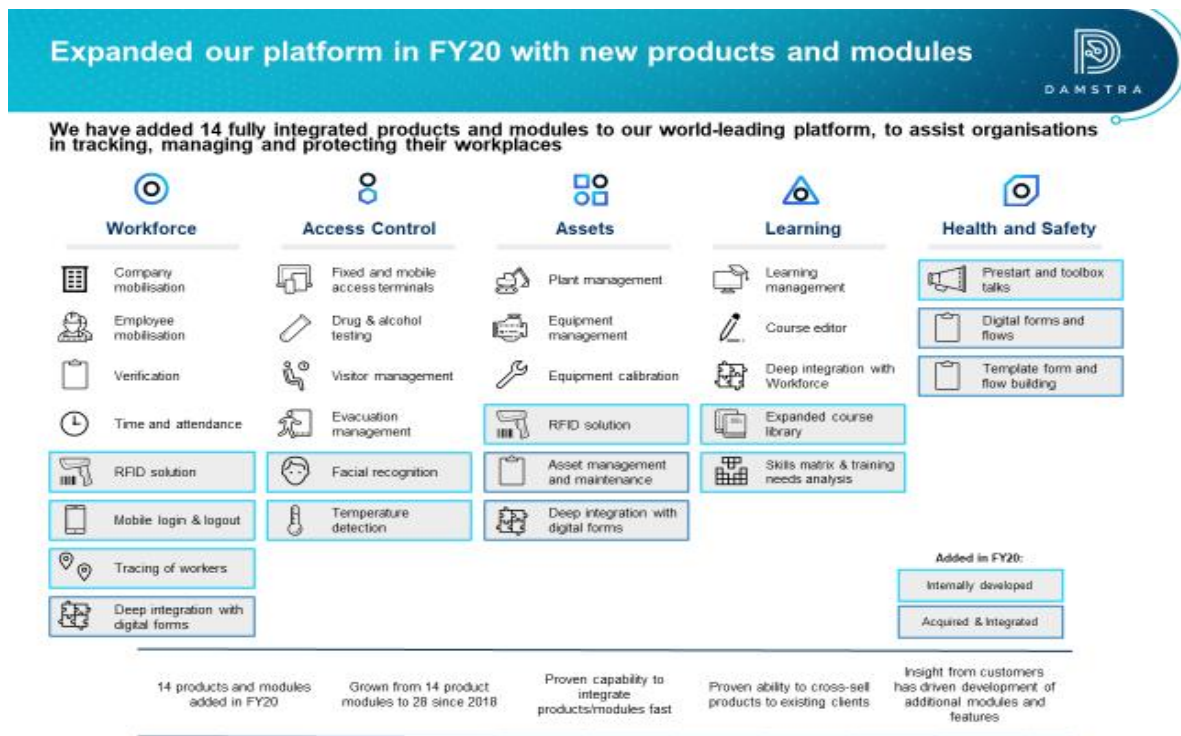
Expanded our platform in FY20 with new products and modules

DAMSTRA

We have added 14 fully integrated products and modules to our world-leading platform, to assist organisations in tracking, managing and protecting their workplaces

Workforce

Company mobilisation

Employee mobilisation

Verification

Time and attendance

RFID solution

Mobile login & logout

Tracing of workers

Deep integration with digital forms

Access Control

Fixed and mobile access terminals

Drug & alcohol testing

Visitor management

Evacuation management

Facial recognition

Temperature detection

Assets

Plant management

Equipment management

Equipment calibration

RFID solution

Asset management and maintenance

Deep integration with digital forms

Learning

Learning management

Course editor

Deep integration with Workforce

Expanded course library

Skills matrix & training needs analysis

Health and Safety

Prestart and toolbox talks

Digital forms and flows

Template form and flow building

Added in FY20:

Internally developed

Acquired & Integrated

14 products and modules added in FY20

Grown from 14 product modules to 28 since 2018

Proven capability to integrate products/modules fast

Proven ability to cross-sell products to existing clients

Insight from customers has driven development of additional modules and features